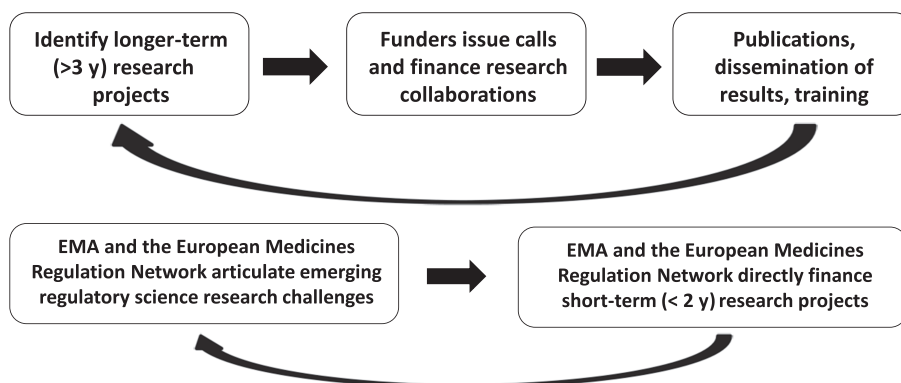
Identify longer-term (>3 y) research projects

Funders issue calls and finance research collaborations

Publications, dissemination of results, training

EMA and the European Medicines Regulation Network articulate emerging regulatory science research challenges

EMA and the European Medicines Regulation Network directly finance short-term (< 2 y) research projects